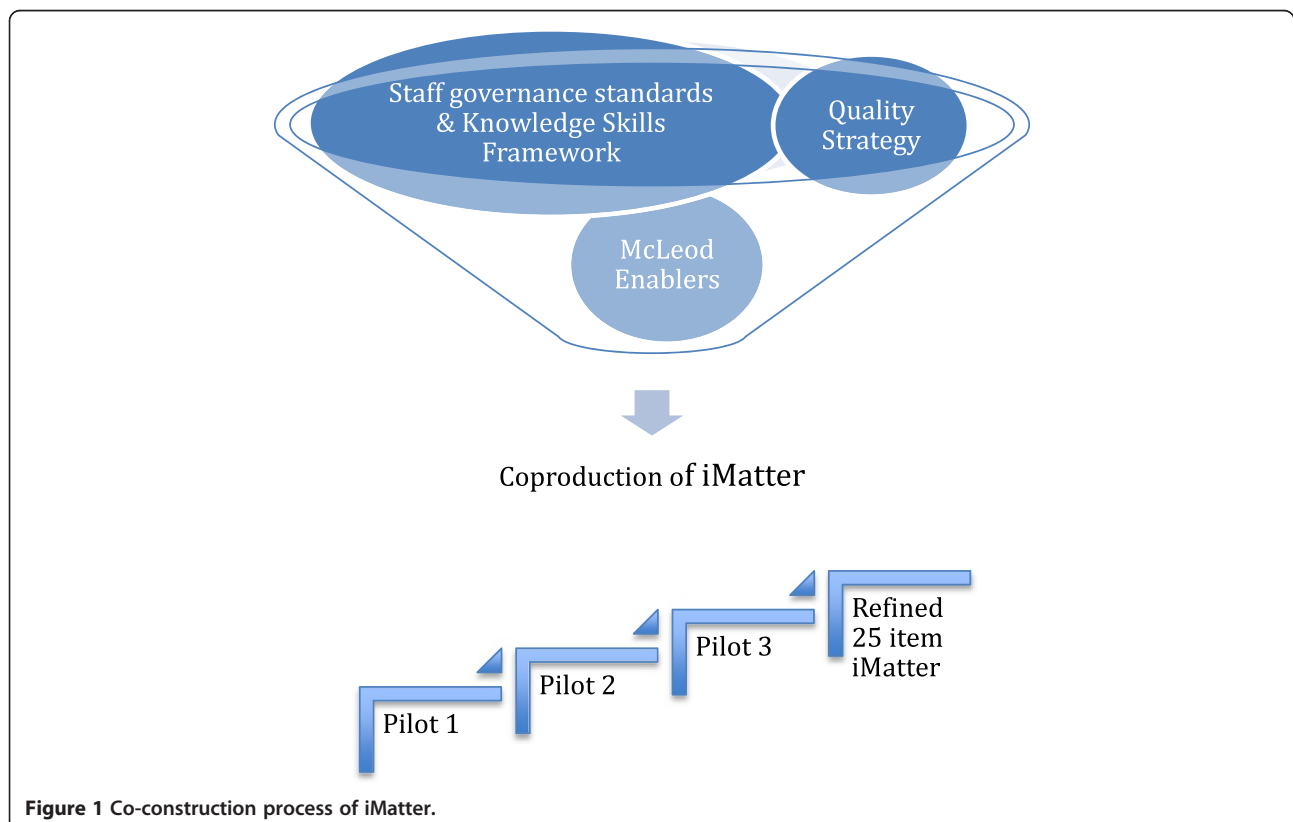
Staff governance standards & Knowledge Skills Framework

Quality Strategy

McLeod Enablers

Coproduction of iMatter

Pilot 1

Pilot 2

Pilot 3

Refined 25 item iMatter

**Figure 1** Co-construction process of iMatter.